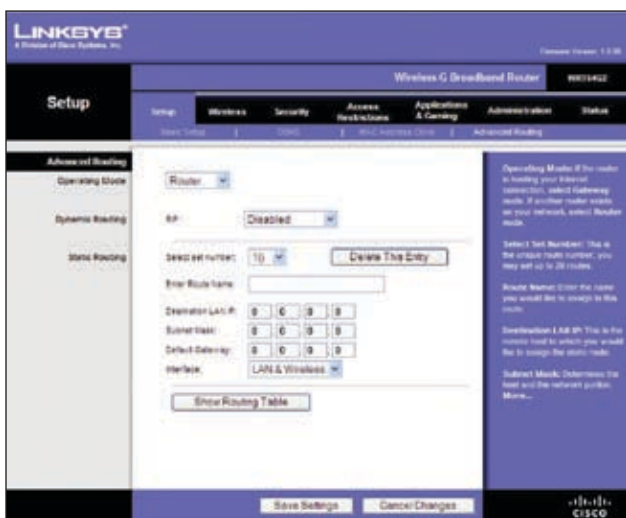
LINKSYS®
A Division of Cisco Systems, Inc.

Firmware Version: 1.0.00

Wireless G Broadband Router WRT54G2

Setup

Setup | Wireless | Security | Access Restrictions | Applications & Gaming | Administration | Status

Basic Setup | DDNS | MAC Address Clone | Advanced Routing

Advanced Routing

Operating Mode
Router

Dynamic Routing
RIP: Disabled

Static Routing
Select set number: 10
Delete This Entry
Enter Route Name:
Destination LAN IP: 0 . 0 . 0 . 0
Subnet Mask: 0 . 0 . 0 . 0
Default Gateway: 0 . 0 . 0 . 0
Interface: LAN & Wireless

Show Routing Table

Operating Mode: If the router is hosting your Internet connection, select Gateway mode. If another router exists on your network, select Router mode.

Select Set Number: This is the unique route number, you may set up to 20 routes.

Route Name: Enter the name you would like to assign to this route.

Destination LAN IP: This is the remote host to which you would like to assign the static route.

Subnet Mask: Determines the host and the network portion.
More...

Save Settings | Cancel Changes

cisco